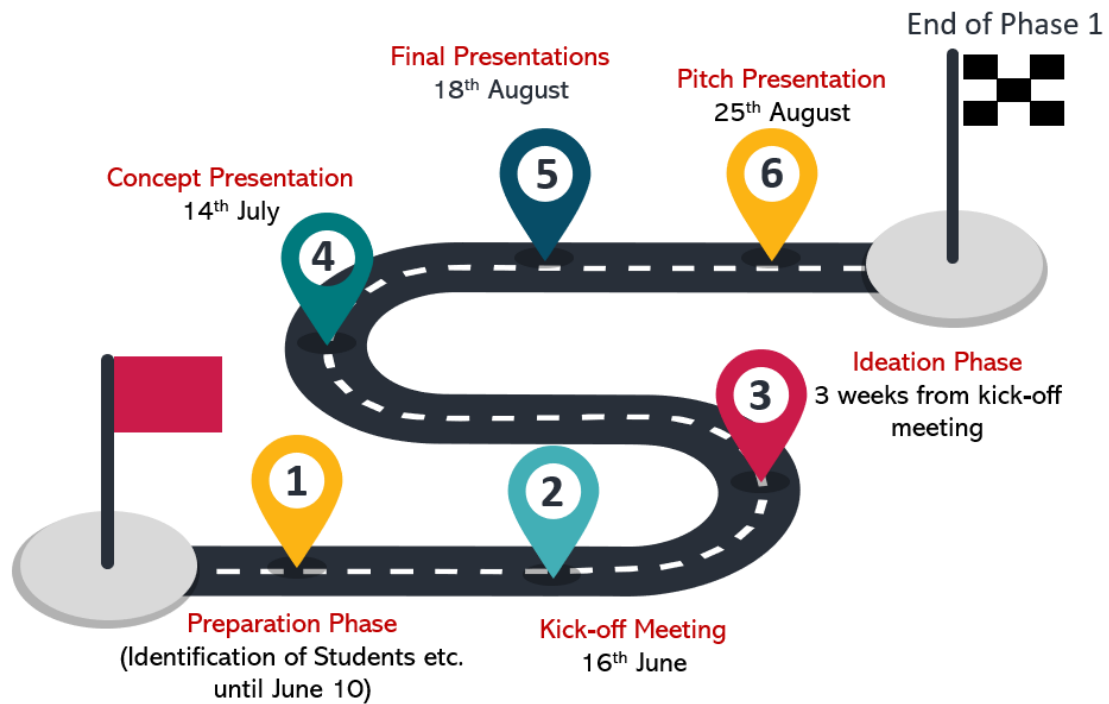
End of Phase 1

Final Presentations
18$^{th}$ August

Pitch Presentation
25$^{th}$ August

Concept Presentation
14$^{th}$ July

5

6

4

Ideation Phase
3 weeks from kick-off meeting

3

1

2

Preparation Phase
(Identification of Students etc. until June 10)

Kick-off Meeting
16$^{th}$ June